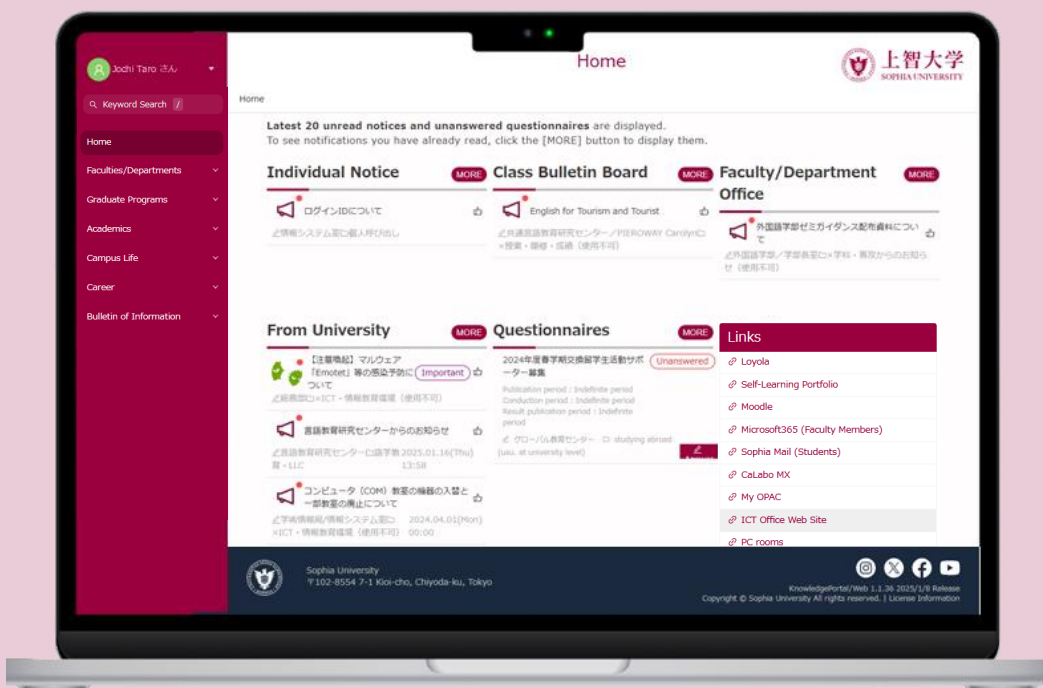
Jochi Taro さん

Keyword Search /

Home
Faculties/Departments
Graduate Programs
Academics
Campus Life
Career
Bulletin of Information

Home

上智大学 SOPHIA UNIVERSITY

Home

Latest 20 unread notices and unanswered questionnaires are displayed.
To see notifications you have already read, click the [MORE] button to display them.

Individual Notice MORE

ログインIDについて

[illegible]

Class Bulletin Board MORE

English for Tourism and Tourist

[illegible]

Faculty/Department Office MORE

外国語学部ゼミガイダンス配布資料について

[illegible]

From University MORE

【注意喚起】マルウェア「Emotet」等の感染予防について Important

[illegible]

言語教育研究センターからのお知らせ

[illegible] 2025.01.16(Thu) 13:58

コンピュータ（COM）教室の機器の入替と一部教室の廃止について

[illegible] 2024.04.01(Mon) 00:00

Questionnaires MORE

2024年度春学期交換留学生活動サポーター募集 Unanswered

Publication period : Indefinite period
Conduction period : Indefinite period
Result publication period : Indefinite period

グローバル教育センター studying abroad (usu. at university level)

Links
Loyola
Self-Learning Portfolio
Moodle
Microsoft365 (Faculty Members)
Sophia Mail (Students)
CaLabo MX
My OPAC
ICT Office Web Site
PC rooms

Sophia University
〒102-8554 7-1 Kioi-cho, Chiyoda-ku, Tokyo

KnowledgePortal/Web 1.1.36 2025/1/8 Release
Copyright © Sophia University All rights reserved. | License Information